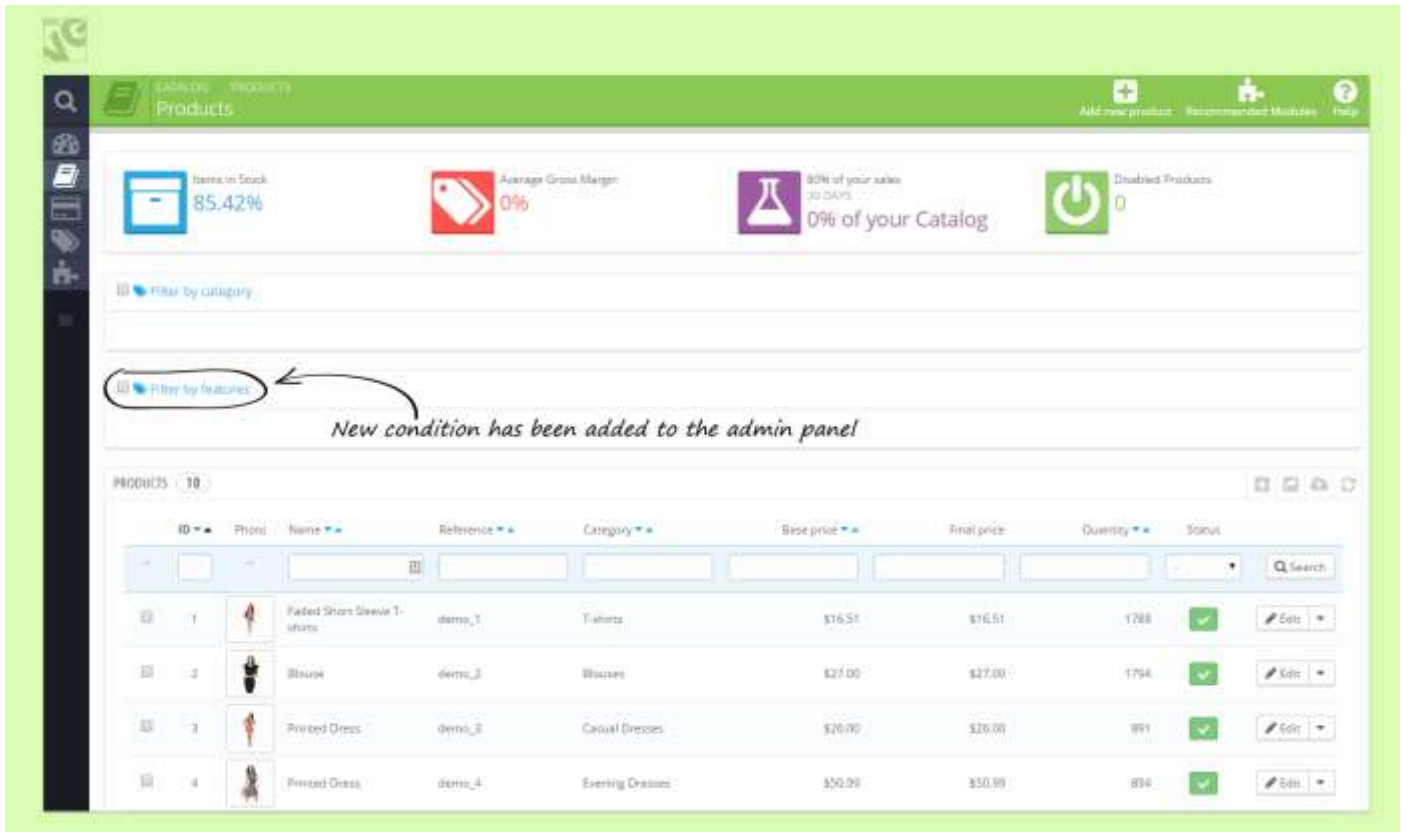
CATALOG PRODUCTS
Products

Add new product
Recommended Modules
Help

Items in Stock
85.42%

Average Gross Margin
0%

80% of your sales
30 DAYS
0% of your Catalog

Disabled Products
0

Filter by category

Filter by features

New condition has been added to the admin panel

PRODUCTS 10

| ID | Photo | Name | Reference | Category | Base price | Final price | Quantity | Status | |
|---|---|---|---|---|---|---|---|---|---|
| -- | -- | | | | | | | - | Search |
| 1 | | Faded Short Sleeve T-shirts | demo_1 | T-shirts | $16.51 | $16.51 | 1788 | ✓ | Edit |
| 2 | | Blouse | demo_2 | Blouses | $27.00 | $27.00 | 1796 | ✓ | Edit |
| 3 | | Printed Dress | demo_3 | Casual Dresses | $26.00 | $26.00 | 891 | ✓ | Edit |
| 4 | | Printed Dress | demo_4 | Evening Dresses | $50.99 | $50.99 | 894 | ✓ | Edit |